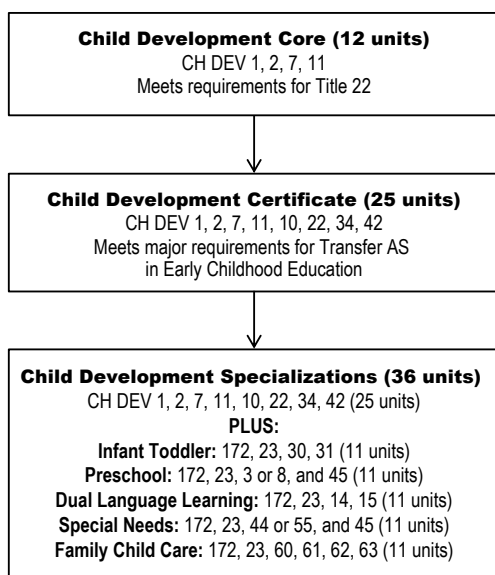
Child Development Core (12 units)
CH DEV 1, 2, 7, 11
Meets requirements for Title 22

Child Development Certificate (25 units)
CH DEV 1, 2, 7, 11, 10, 22, 34, 42
Meets major requirements for Transfer AS in Early Childhood Education

Child Development Specializations (36 units)
CH DEV 1, 2, 7, 11, 10, 22, 34, 42 (25 units)
PLUS:
Infant Toddler: 172, 23, 30, 31 (11 units)
Preschool: 172, 23, 3 or 8, and 45 (11 units)
Dual Language Learning: 172, 23, 14, 15 (11 units)
Special Needs: 172, 23, 44 or 55, and 45 (11 units)
Family Child Care: 172, 23, 60, 61, 62, 63 (11 units)